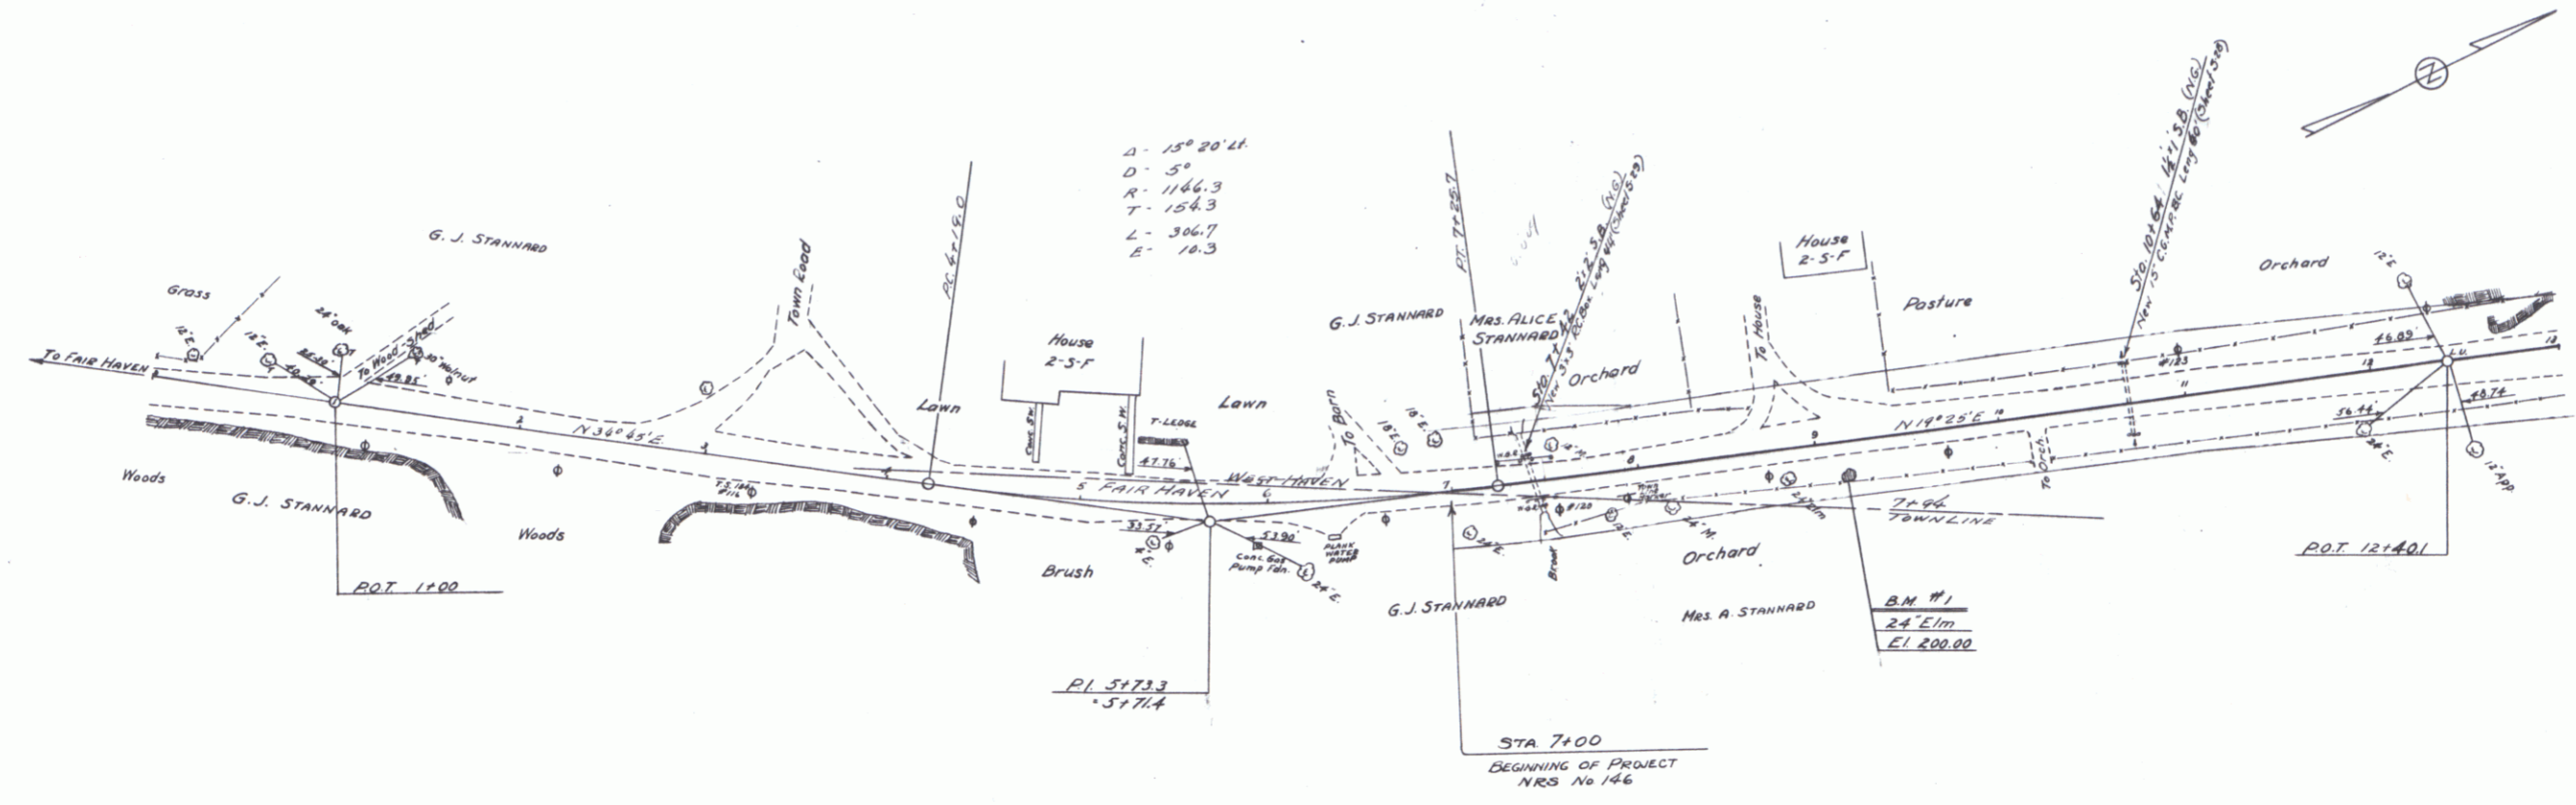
N

Δ - 15° 20' Lt.
D - 5°
R - 1146.3
T - 154.3
L - 306.7
E - 10.3

G. J. STANNARD

Grass

To FAIR HAVEN

12" E.

12" E.

24" Oak

30" Walnut

To Wood Shed

49.85'

Town Road

P.C. 4+16.0

House
2-S-F

Lawn

Lawn

T. LEDGE

47.76'

Conc. S.W.

Conc. S.W.

N 34° 45' E.

FAIR HAVEN

WEST HAVEN

Woods

G. J. STANNARD

Woods

Brush

T.S. 16"

33.57'

53.90'

Conc. Gas Pump Fdn.

PLANK WATER PUMP

24" E.

P.O.T. 1+00

P.I. 5+73.3
5+71.4

To Barn

18" E.

16" E.

G. J. STANNARD

MRS. ALICE STANNARD

P.T. 7+25.7

Sta. 7+42 2'x2' S.B. (N.G.) New 3'x3' R.C. Box Long 44' (Sheet 5 of 8)

Orchard

To House

House
2-S-F

Pasture

Sta. 10+64 14" S.B. (N.G.) New 15" C.G.M.P. Bit. Long 60' (Sheet 5 of 8)

Orchard

12" E.

#123

46.09'

N 19° 25' E.

To Orch.

56.44'

48.74'

24" E.

12" APP.

P.O.T. 12+40.1

#120

24" Elm

7+94
TOWN LINE

Orchard

G. J. STANNARD

MRS. A. STANNARD

B.M. #1
24" Elm
El. 200.00

STA. 7+00

BEGINNING OF PROJECT
NRS No 146